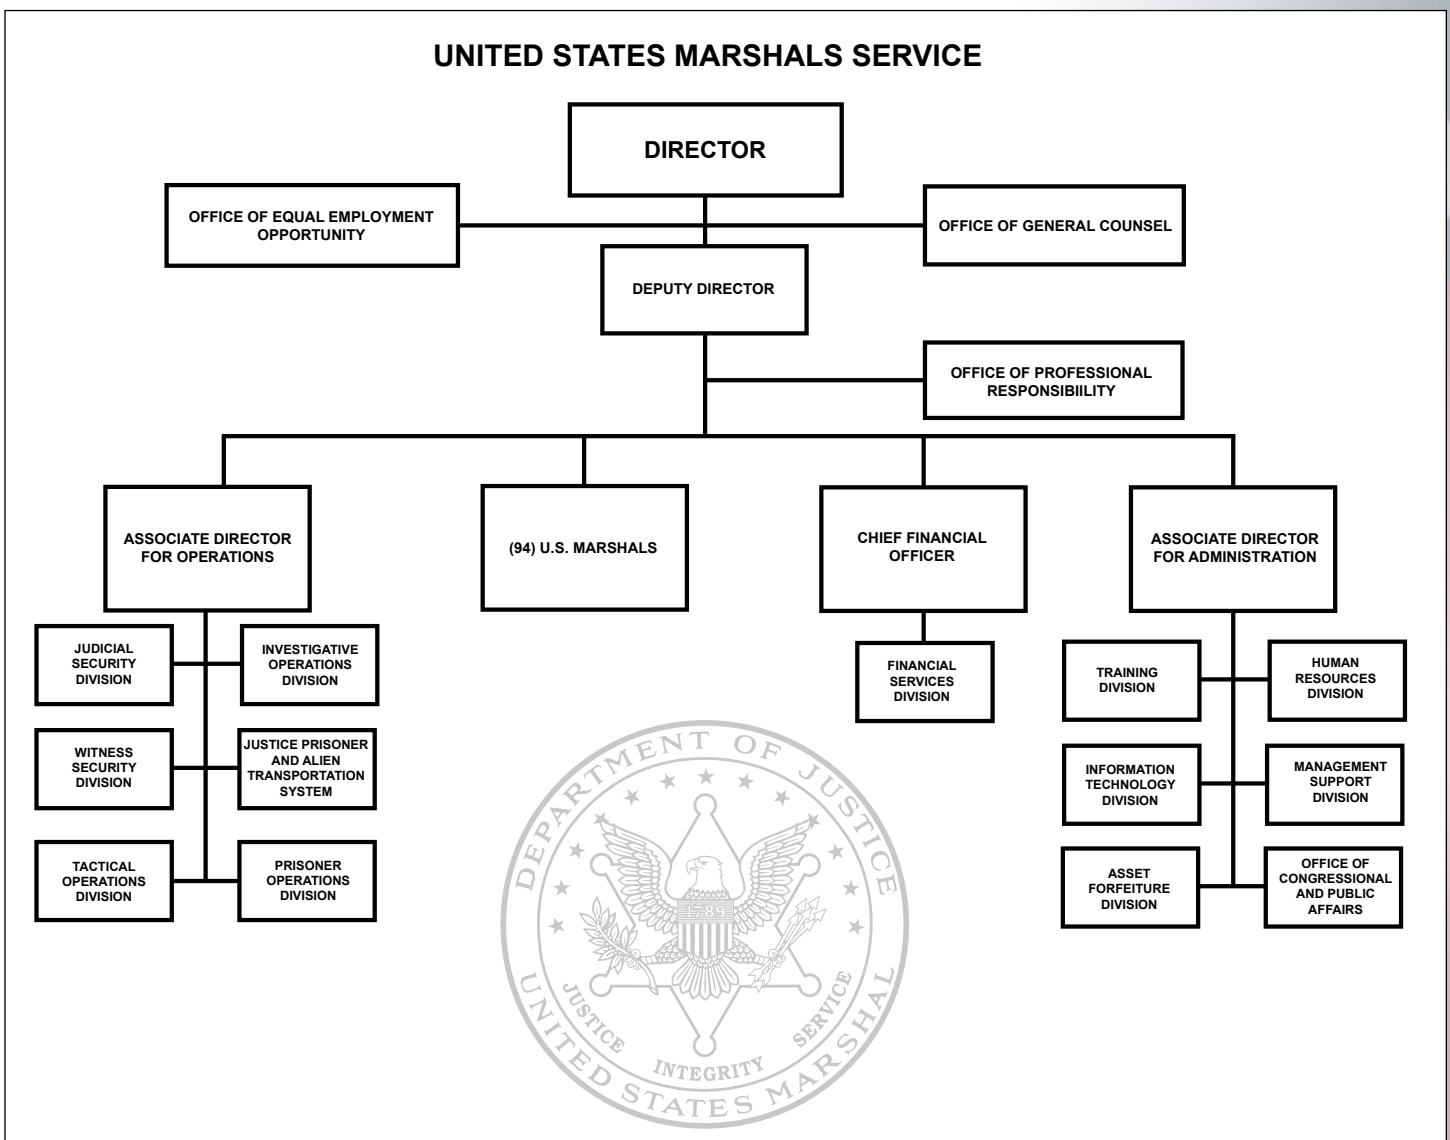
UNITED STATES MARSHALS SERVICE

DIRECTOR

OFFICE OF EQUAL EMPLOYMENT OPPORTUNITY

OFFICE OF GENERAL COUNSEL

DEPUTY DIRECTOR

OFFICE OF PROFESSIONAL RESPONSIBIILITY

ASSOCIATE DIRECTOR FOR OPERATIONS

(94) U.S. MARSHALS

CHIEF FINANCIAL OFFICER

ASSOCIATE DIRECTOR FOR ADMINISTRATION

JUDICIAL SECURITY DIVISION

INVESTIGATIVE OPERATIONS DIVISION

WITNESS SECURITY DIVISION

JUSTICE PRISONER AND ALIEN TRANSPORTATION SYSTEM

TACTICAL OPERATIONS DIVISION

PRISONER OPERATIONS DIVISION

FINANCIAL SERVICES DIVISION

TRAINING DIVISION

HUMAN RESOURCES DIVISION

INFORMATION TECHNOLOGY DIVISION

MANAGEMENT SUPPORT DIVISION

ASSET FORFEITURE DIVISION

OFFICE OF CONGRESSIONAL AND PUBLIC AFFAIRS

DEPARTMENT OF JUSTICE
1789
JUSTICE INTEGRITY SERVICE
UNITED STATES MARSHAL